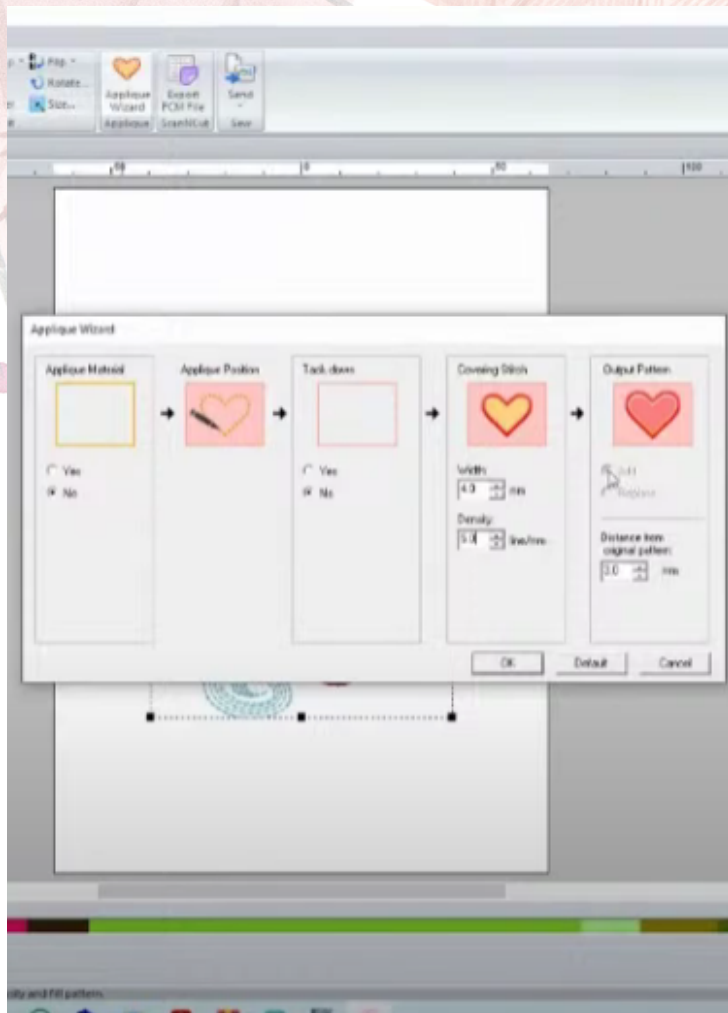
Flip
Rotate...
Size...
Applique Wizard
Export PCM File
Send
Applique
ScanNCut
Send

50
0
50
100

Applique Wizard

Applique Material
Yes
No

Applique Position

Tack down
Yes
No

Covering Stitch
Width
4.0 mm
Density
5.0 line/mm

Output Pattern
Add
Replace
Distance from original pattern
3.0 mm

OK
Default
Cancel

ity and Fill pattern.